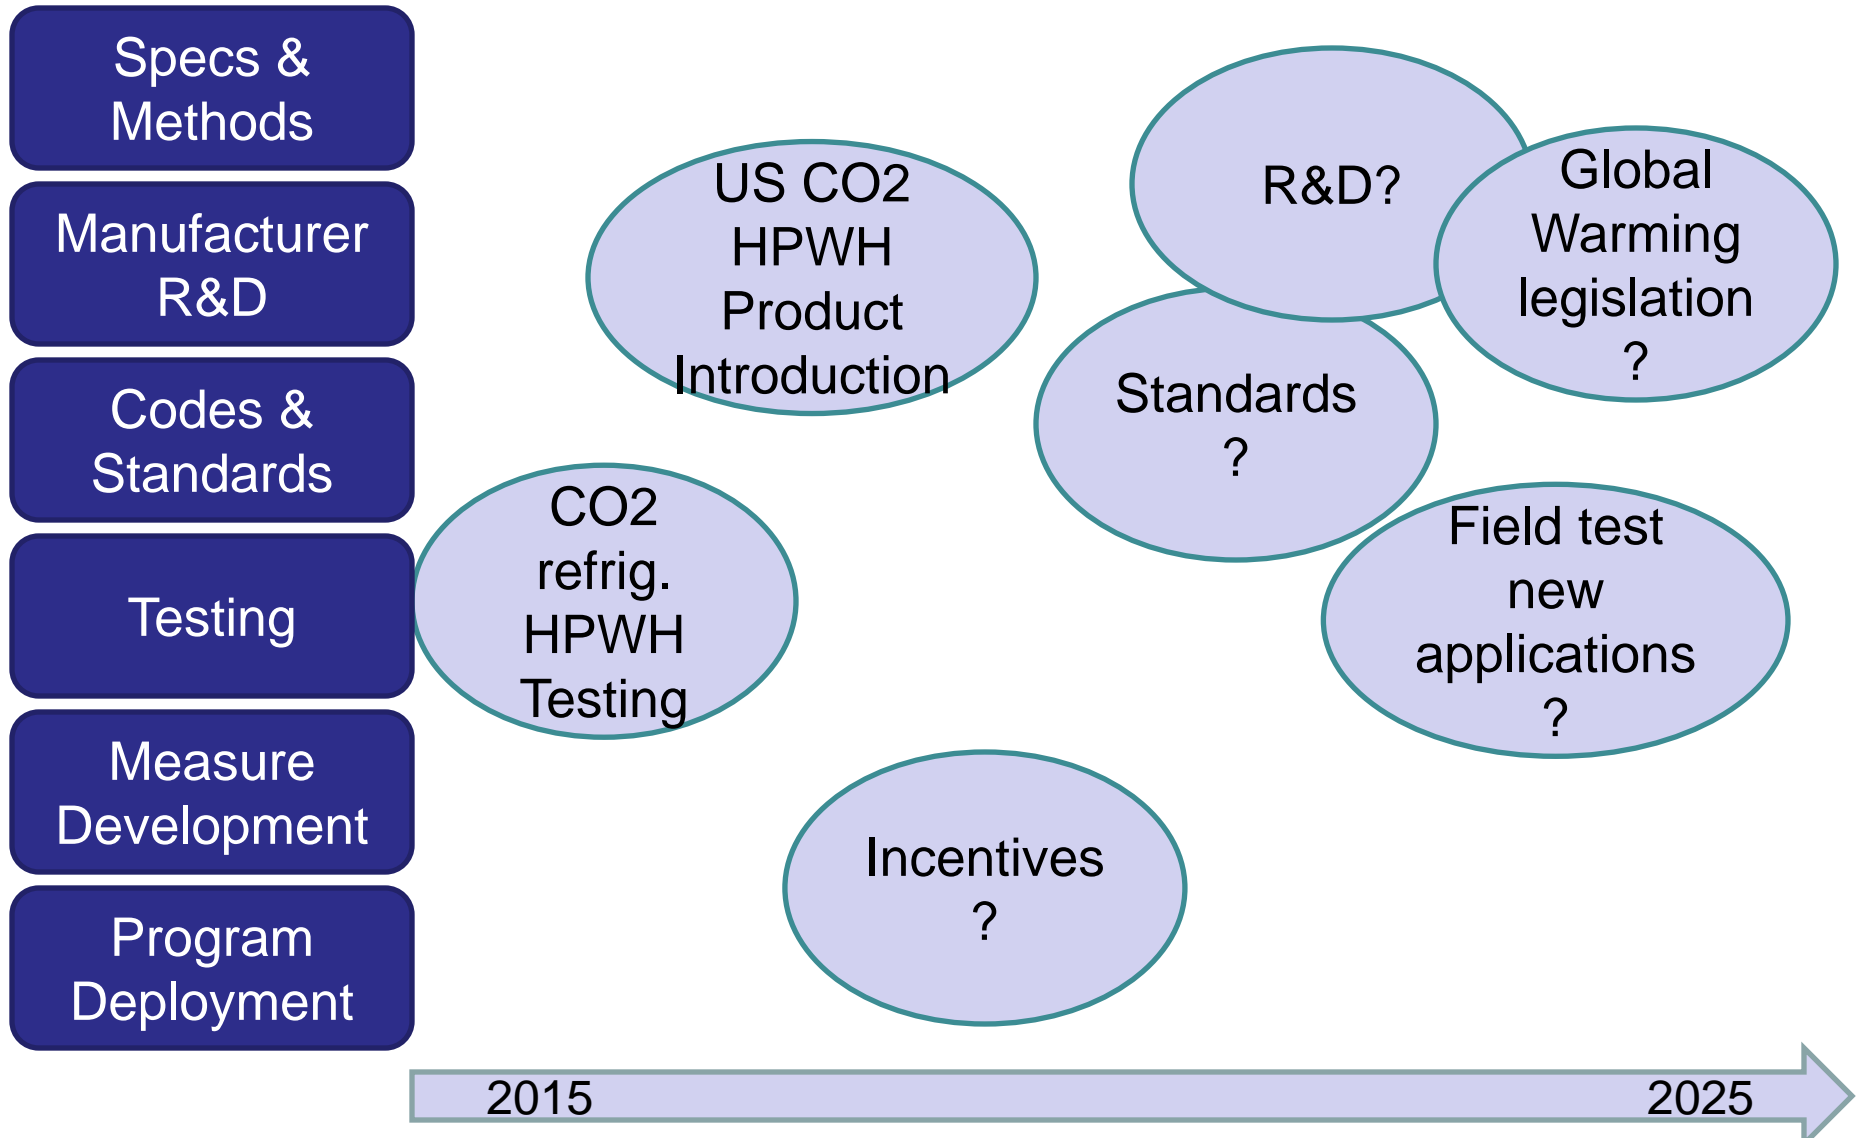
Specs & Methods

Manufacturer R&D

Codes & Standards

Testing

Measure Development

Program Deployment

US CO2 HPWH Product Introduction

R&D?

Global Warming legislation ?

Standards ?

CO2 refrig. HPWH Testing

Field test new applications ?

Incentives ?

2015

2025